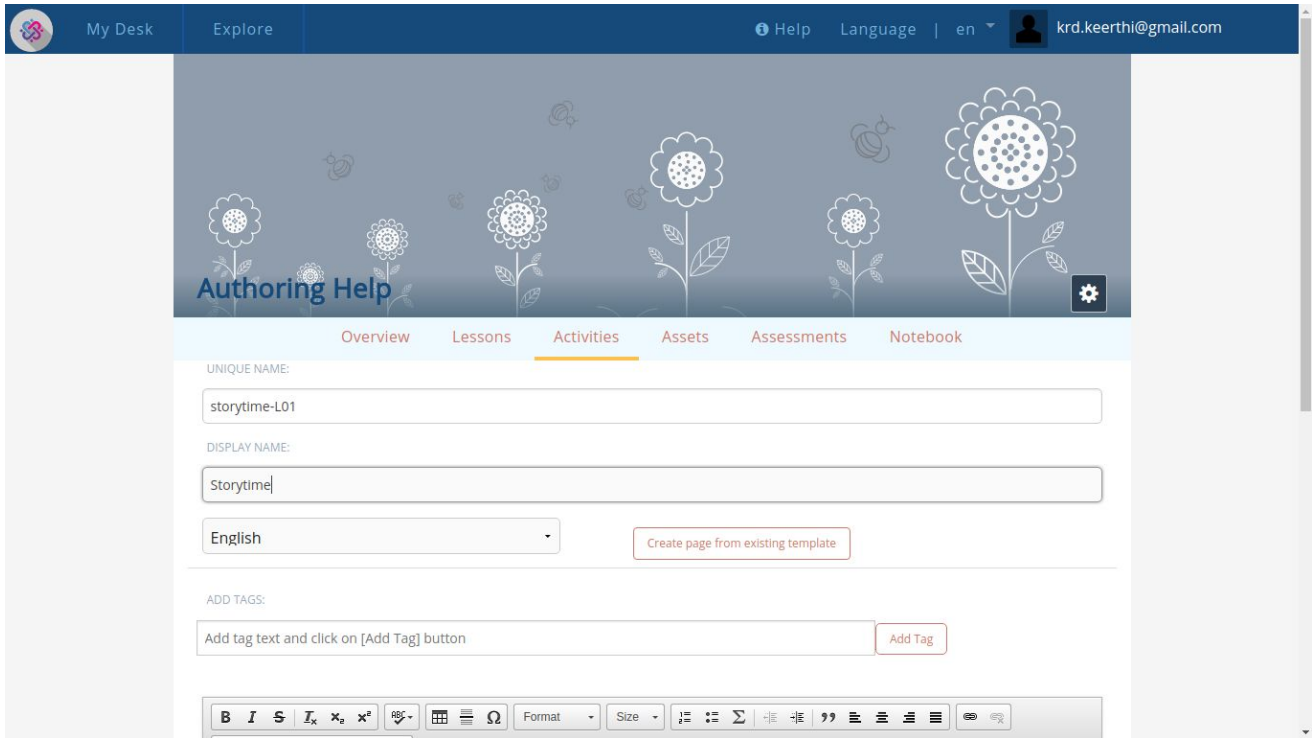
My Desk Explore Help Language | en krd.keerthi@gmail.com

Authoring Help

Overview Lessons Activities Assets Assessments Notebook

UNIQUE NAME:

storytime-L01

DISPLAY NAME:

Storytime

English

Create page from existing template

ADD TAGS:

Add tag text and click on [Add Tag] button

Add Tag

B I S $I_x$ $x_2$ $x^2$ Format Size Σ ❞